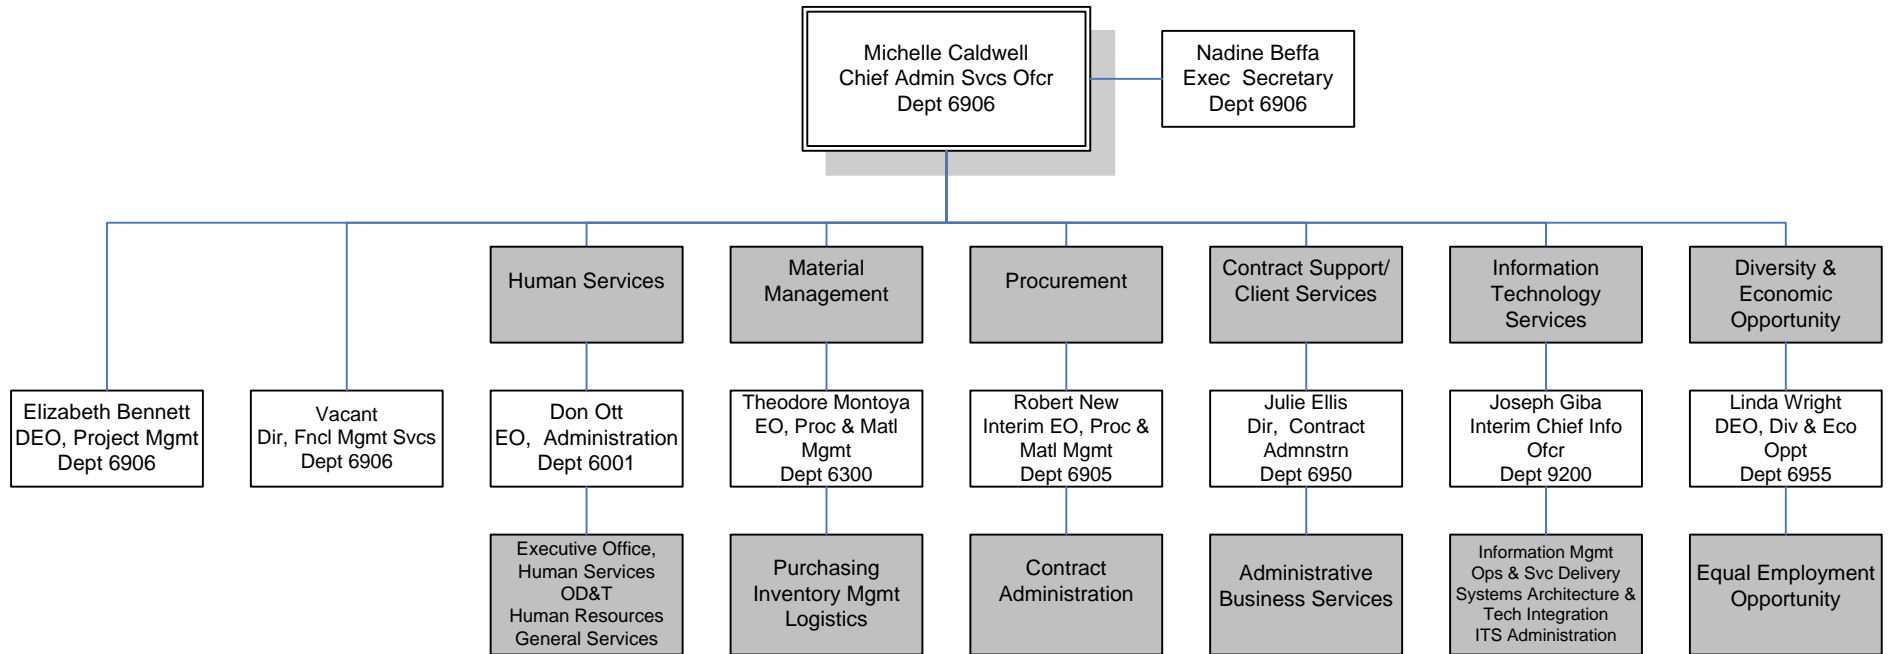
Michelle Caldwell
Chief Admin Svcs Ofcr
Dept 6906

Nadine Beffa
Exec Secretary
Dept 6906

Human Services

Material Management

Procurement

Contract Support/ Client Services

Information Technology Services

Diversity & Economic Opportunity

Elizabeth Bennett
DEO, Project Mgmt
Dept 6906

Vacant
Dir, Fncl Mgmt Svcs
Dept 6906

Don Ott
EO, Administration
Dept 6001

Theodore Montoya
EO, Proc & Matl Mgmt
Dept 6300

Robert New
Interim EO, Proc & Matl Mgmt
Dept 6905

Julie Ellis
Dir, Contract Admnstrn
Dept 6950

Joseph Giba
Interim Chief Info Ofcr
Dept 9200

Linda Wright
DEO, Div & Eco Oppt
Dept 6955

Executive Office,
Human Services
OD&T
Human Resources
General Services

Purchasing
Inventory Mgmt
Logistics

Contract Administration

Administrative Business Services

Information Mgmt
Ops & Svc Delivery
Systems Architecture &
Tech Integration
ITS Administration

Equal Employment Opportunity